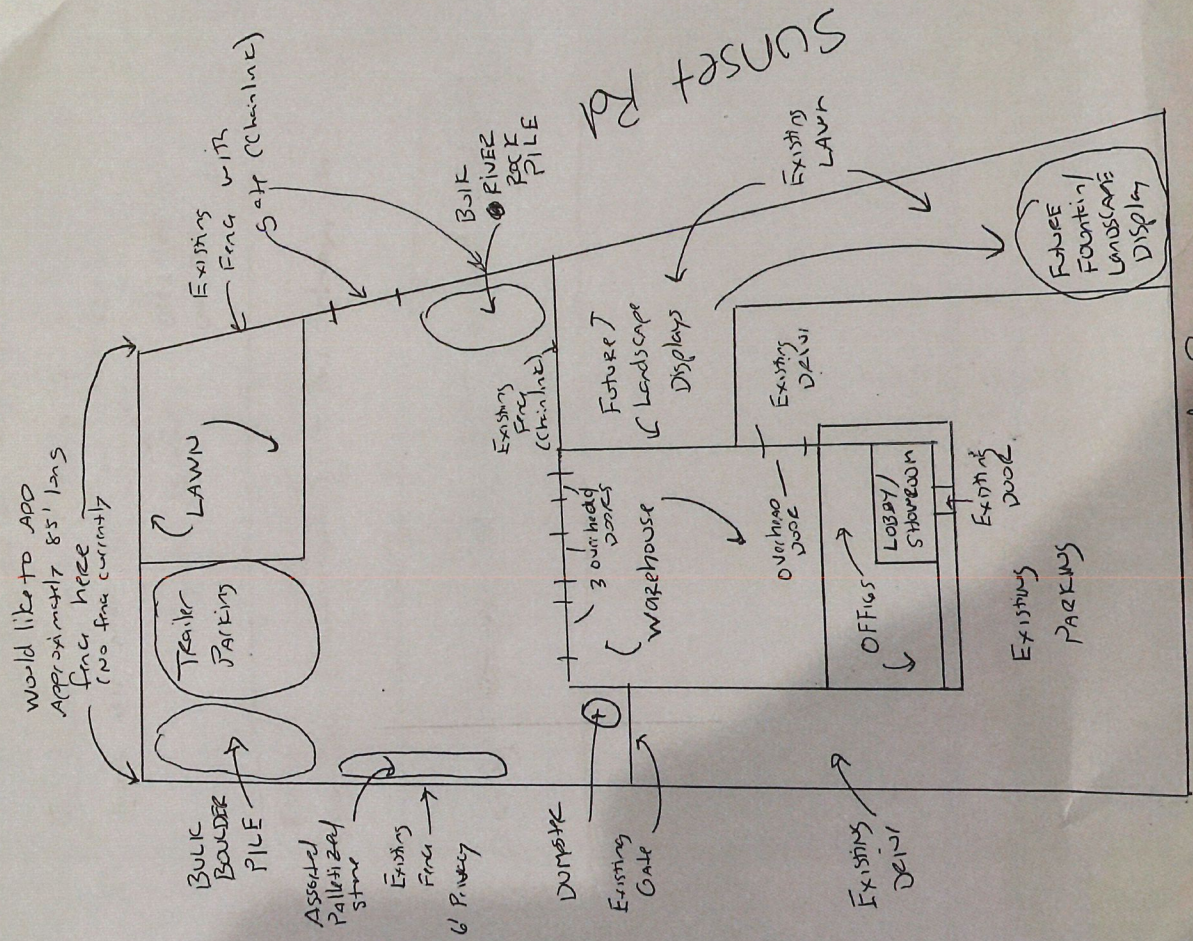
Sunset Rd

would like to ADD Approximately 85' lns fence here (no fence currently)

Existing Fence with Gate (Chainlink)

Bulk River Rock Pile

Existing Lawn

Future Fountain/ Landscape Display

LAWN

Trailer Parking

Existing Fence (Chainlink)

Future Landscape Displays

Existing Drive

3 overhead Doors

Warehouse

Overhead Door

Lobby/ Showroom

Existing Door

Offices

Existing Parking

Bulk Boulder Pile

Assorted Palletized Stone

Existing Fence 6' Privacy

Dumpster

Existing Gate

Existing Drive